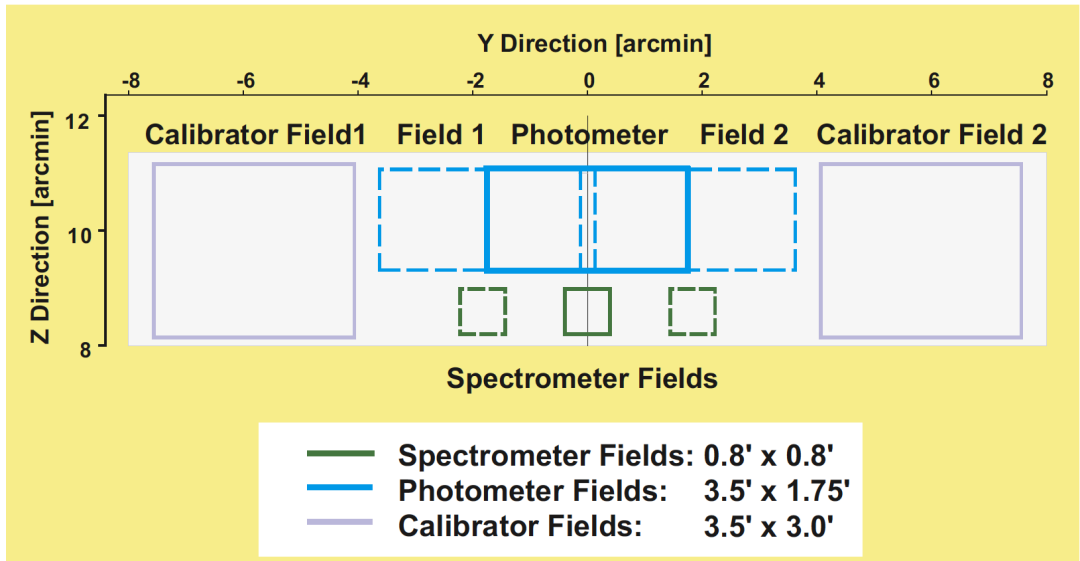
Y Direction [arcmin]

-8 -6 -4 -2 0 2 4 6 8

Z Direction [arcmin]

12
10
8

Calibrator Field1 Field 1 Photometer Field 2 Calibrator Field 2

Spectrometer Fields

Spectrometer Fields: 0.8' x 0.8'
Photometer Fields: 3.5' x 1.75'
Calibrator Fields: 3.5' x 3.0'